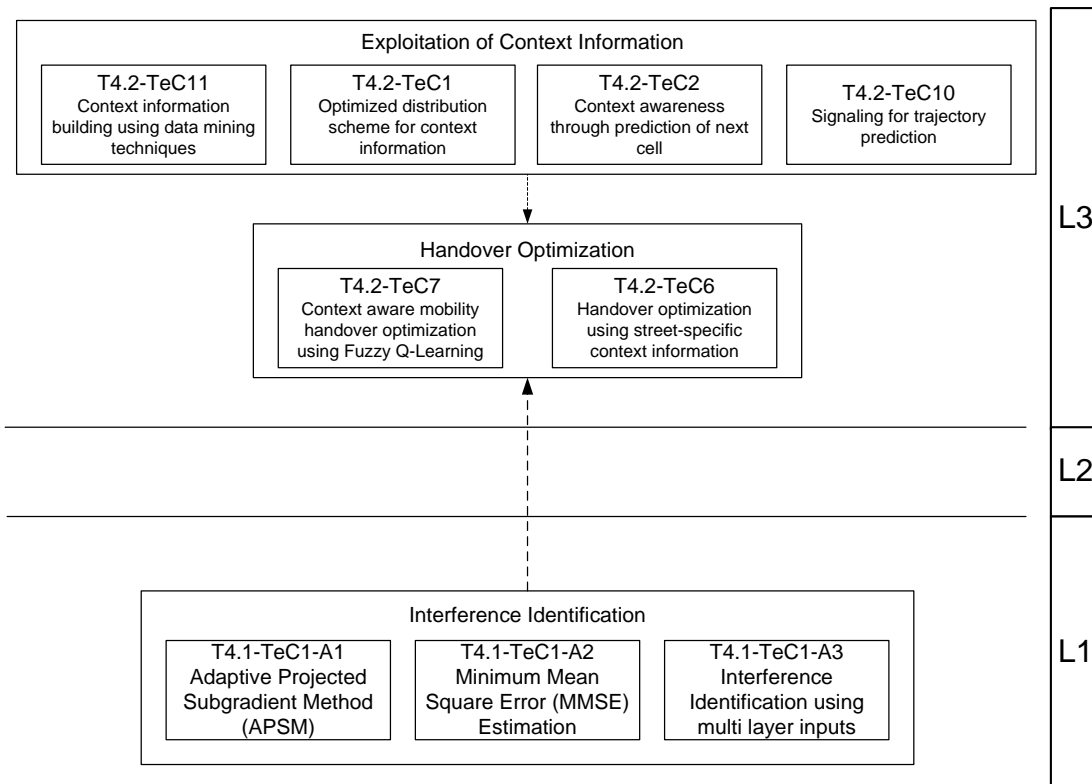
Exploitation of Context Information

T4.2-TeC11
Context information building using data mining techniques

T4.2-TeC1
Optimized distribution scheme for context information

T4.2-TeC2
Context awareness through prediction of next cell

T4.2-TeC10
Signaling for trajectory prediction

Handover Optimization

T4.2-TeC7
Context aware mobility handover optimization using Fuzzy Q-Learning

T4.2-TeC6
Handover optimization using street-specific context information

L3

L2

Interference Identification

T4.1-TeC1-A1
Adaptive Projected Subgradient Method (APSM)

T4.1-TeC1-A2
Minimum Mean Square Error (MMSE) Estimation

T4.1-TeC1-A3
Interference Identification using multi layer inputs

L1